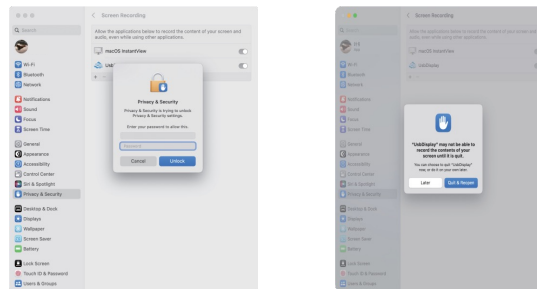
Screen Recording

Search

Allow the applications below to record the content of your screen and audio, even while using other applications.

macOS InstantView

Usb

Wi-Fi
Bluetooth
Network
Notifications
Sound
Focus
Screen Time
General
Appearance
Accessibility
Control Center
Siri & Spotlight
Privacy & Security
Desktop & Dock
Displays
Wallpaper
Screen Saver
Battery
Lock Screen
Touch ID & Password
Users & Groups

Privacy & Security

Privacy & Security is trying to unlock Privacy & Security settings.

Enter your password to allow this.

Password

Cancel
Unlock

Screen Recording

Allow the applications below to record the content of your screen and audio, even while using other applications.

macOS InstantView

UsbDisplay

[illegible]

Wi-Fi
Bluetooth
Network
Notifications
Sound
Focus
Screen Time
General
Appearance
Accessibility
Control Center
Siri & Spotlight
Privacy & Security
Desktop & Dock
Displays
Wallpaper
Screen Saver
Battery
Lock Screen
Touch ID & Password
Users & Groups

"UsbDisplay" may not be able to record the contents of your screen until it is quit.

You can choose to quit "UsbDisplay" now, or do it on your own later.

Later
Quit & Reopen